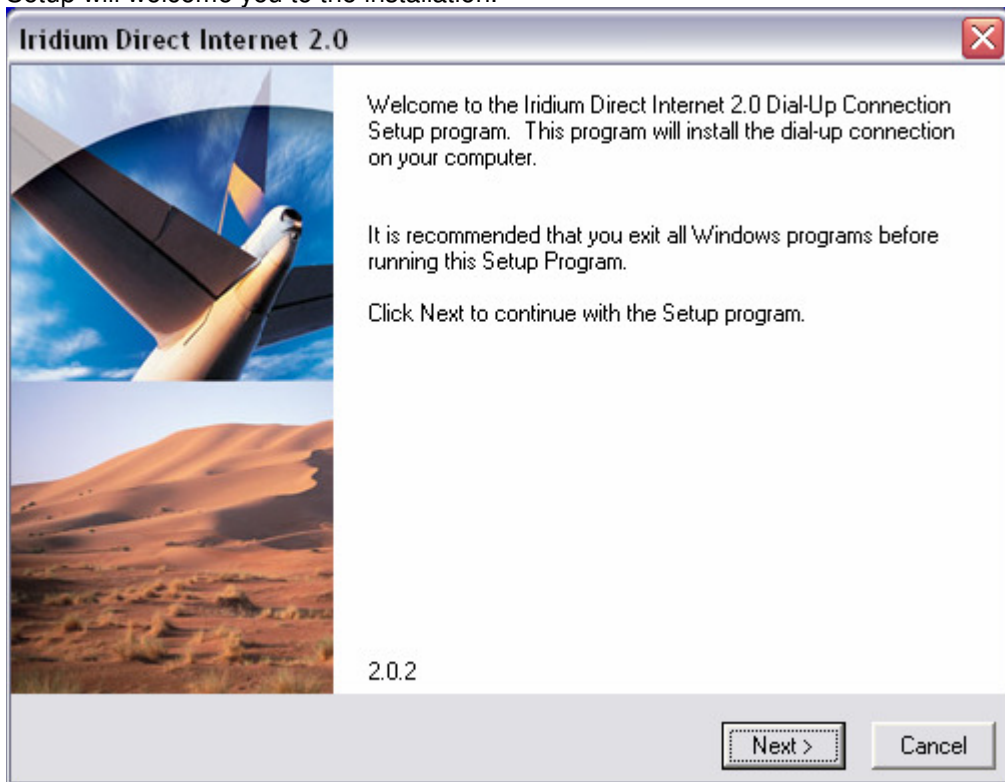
Setup will welcome you to the installation.

Iridium Direct Internet 2.0

Welcome to the Iridium Direct Internet 2.0 Dial-Up Connection Setup program. This program will install the dial-up connection on your computer.

It is recommended that you exit all Windows programs before running this Setup Program.

Click Next to continue with the Setup program.

2.0.2

Next >

Cancel